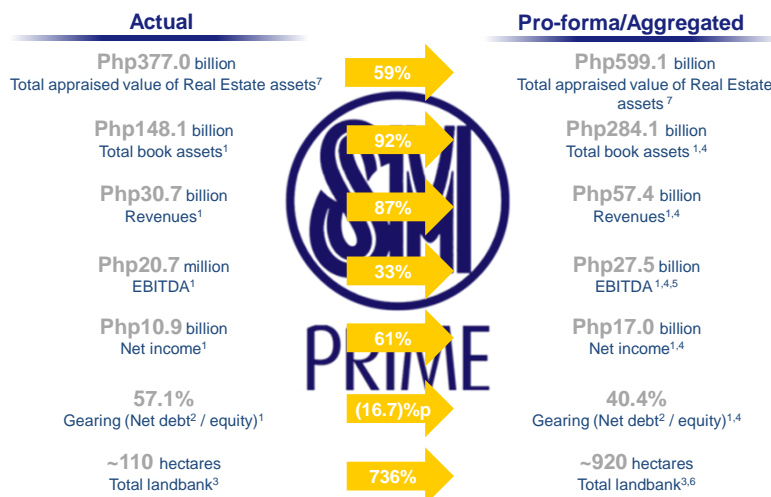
Actual

Php377.0 billion
Total appraised value of Real Estate assets$^{7}$

Php148.1 billion
Total book assets$^{1}$

Php30.7 billion
Revenues$^{1}$

Php20.7 million
EBITDA$^{1}$

Php10.9 billion
Net income$^{1}$

57.1%
Gearing (Net debt$^{2}$ / equity)$^{1}$

~110 hectares
Total landbank$^{3}$

59%

92%

87%

33%

61%

(16.7)%p

736%

SM
PRIME

Pro-forma/Aggregated

Php599.1 billion
Total appraised value of Real Estate assets $^{7}$

Php284.1 billion
Total book assets $^{1,4}$

Php57.4 billion
Revenues$^{1,4}$

Php27.5 billion
EBITDA $^{1,4,5}$

Php17.0 billion
Net income$^{1,4}$

40.4%
Gearing (Net debt$^{2}$ / equity)$^{1,4}$

~920 hectares
Total landbank$^{3,6}$